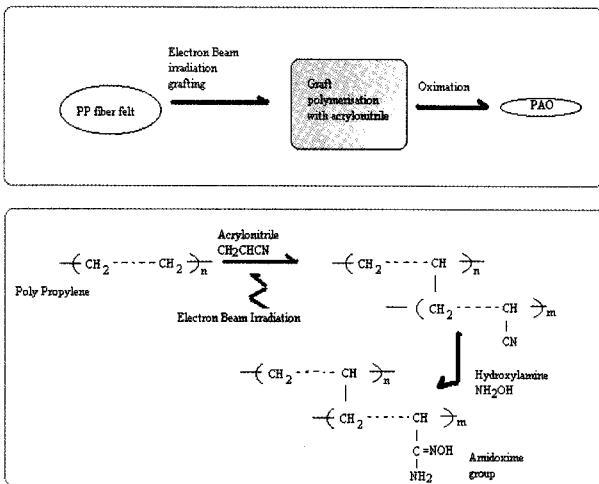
Electron Beam irradiation grafting

PP fiber felt

Graft polymerisation with acrylonitrile

Oximation

PAO

$-\!\!(\ CH_2 \text{-----} CH_2\ )\!\!-_n$

Poly Propylene

Acrylonitrile
$CH_2CHCN$

Electron Beam Irradiation

$-\!\!(\ CH_2 \text{-----} CH\ )\!\!-_n$

$-\ (\ CH_2 \text{-----} CH\ )\!\!-_m$

CN

Hydroxylamine
$NH_2OH$

$-\!\!(\ CH_2 \text{-----} CH\ )\!\!-_n$

$-\!\!(\ CH_2 \text{-----} CH\ )\!\!-_m$

C=NOH

$NH_2$

Amidoxime group